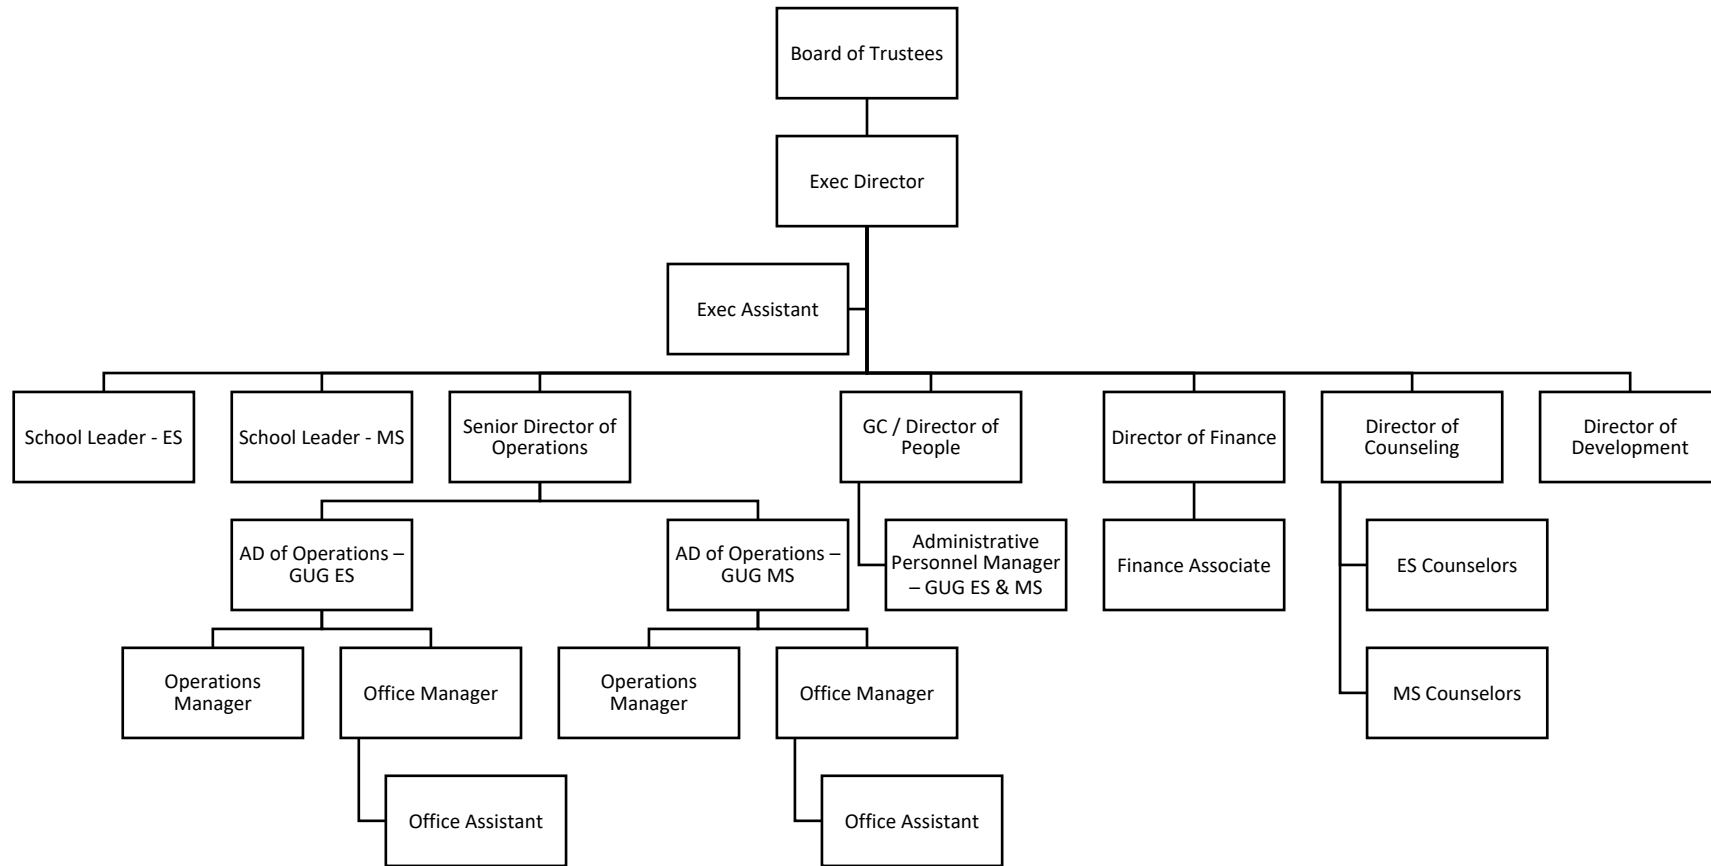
Board of Trustees

Exec Director

Exec Assistant

School Leader - ES

School Leader - MS

Senior Director of Operations

GC / Director of People

Director of Finance

Director of Counseling

Director of Development

AD of Operations – GUG ES

AD of Operations – GUG MS

Administrative Personnel Manager – GUG ES & MS

Finance Associate

ES Counselors

MS Counselors

Operations Manager

Office Manager

Operations Manager

Office Manager

Office Assistant

Office Assistant